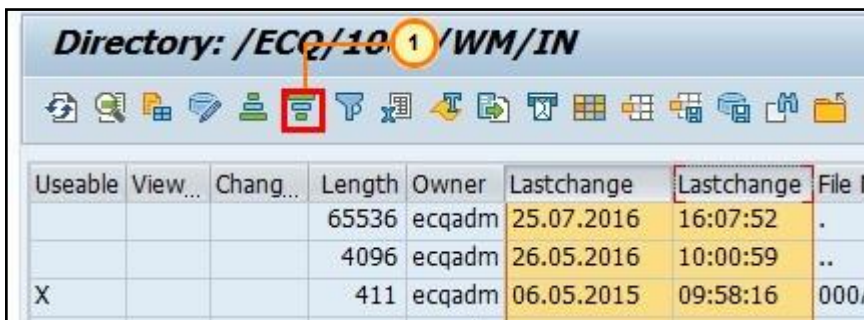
Directory: /ECQ/10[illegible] 1 /WM/IN

| Useable | View... | Chang... | Length | Owner | Lastchange | Lastchange | File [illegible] |
|---|---|---|---|---|---|---|---|
| | | | 65536 | ecqadm | 25.07.2016 | 16:07:52 | . |
| | | | 4096 | ecqadm | 26.05.2016 | 10:00:59 | .. |
| X | | | 411 | ecqadm | 06.05.2015 | 09:58:16 | 000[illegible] |